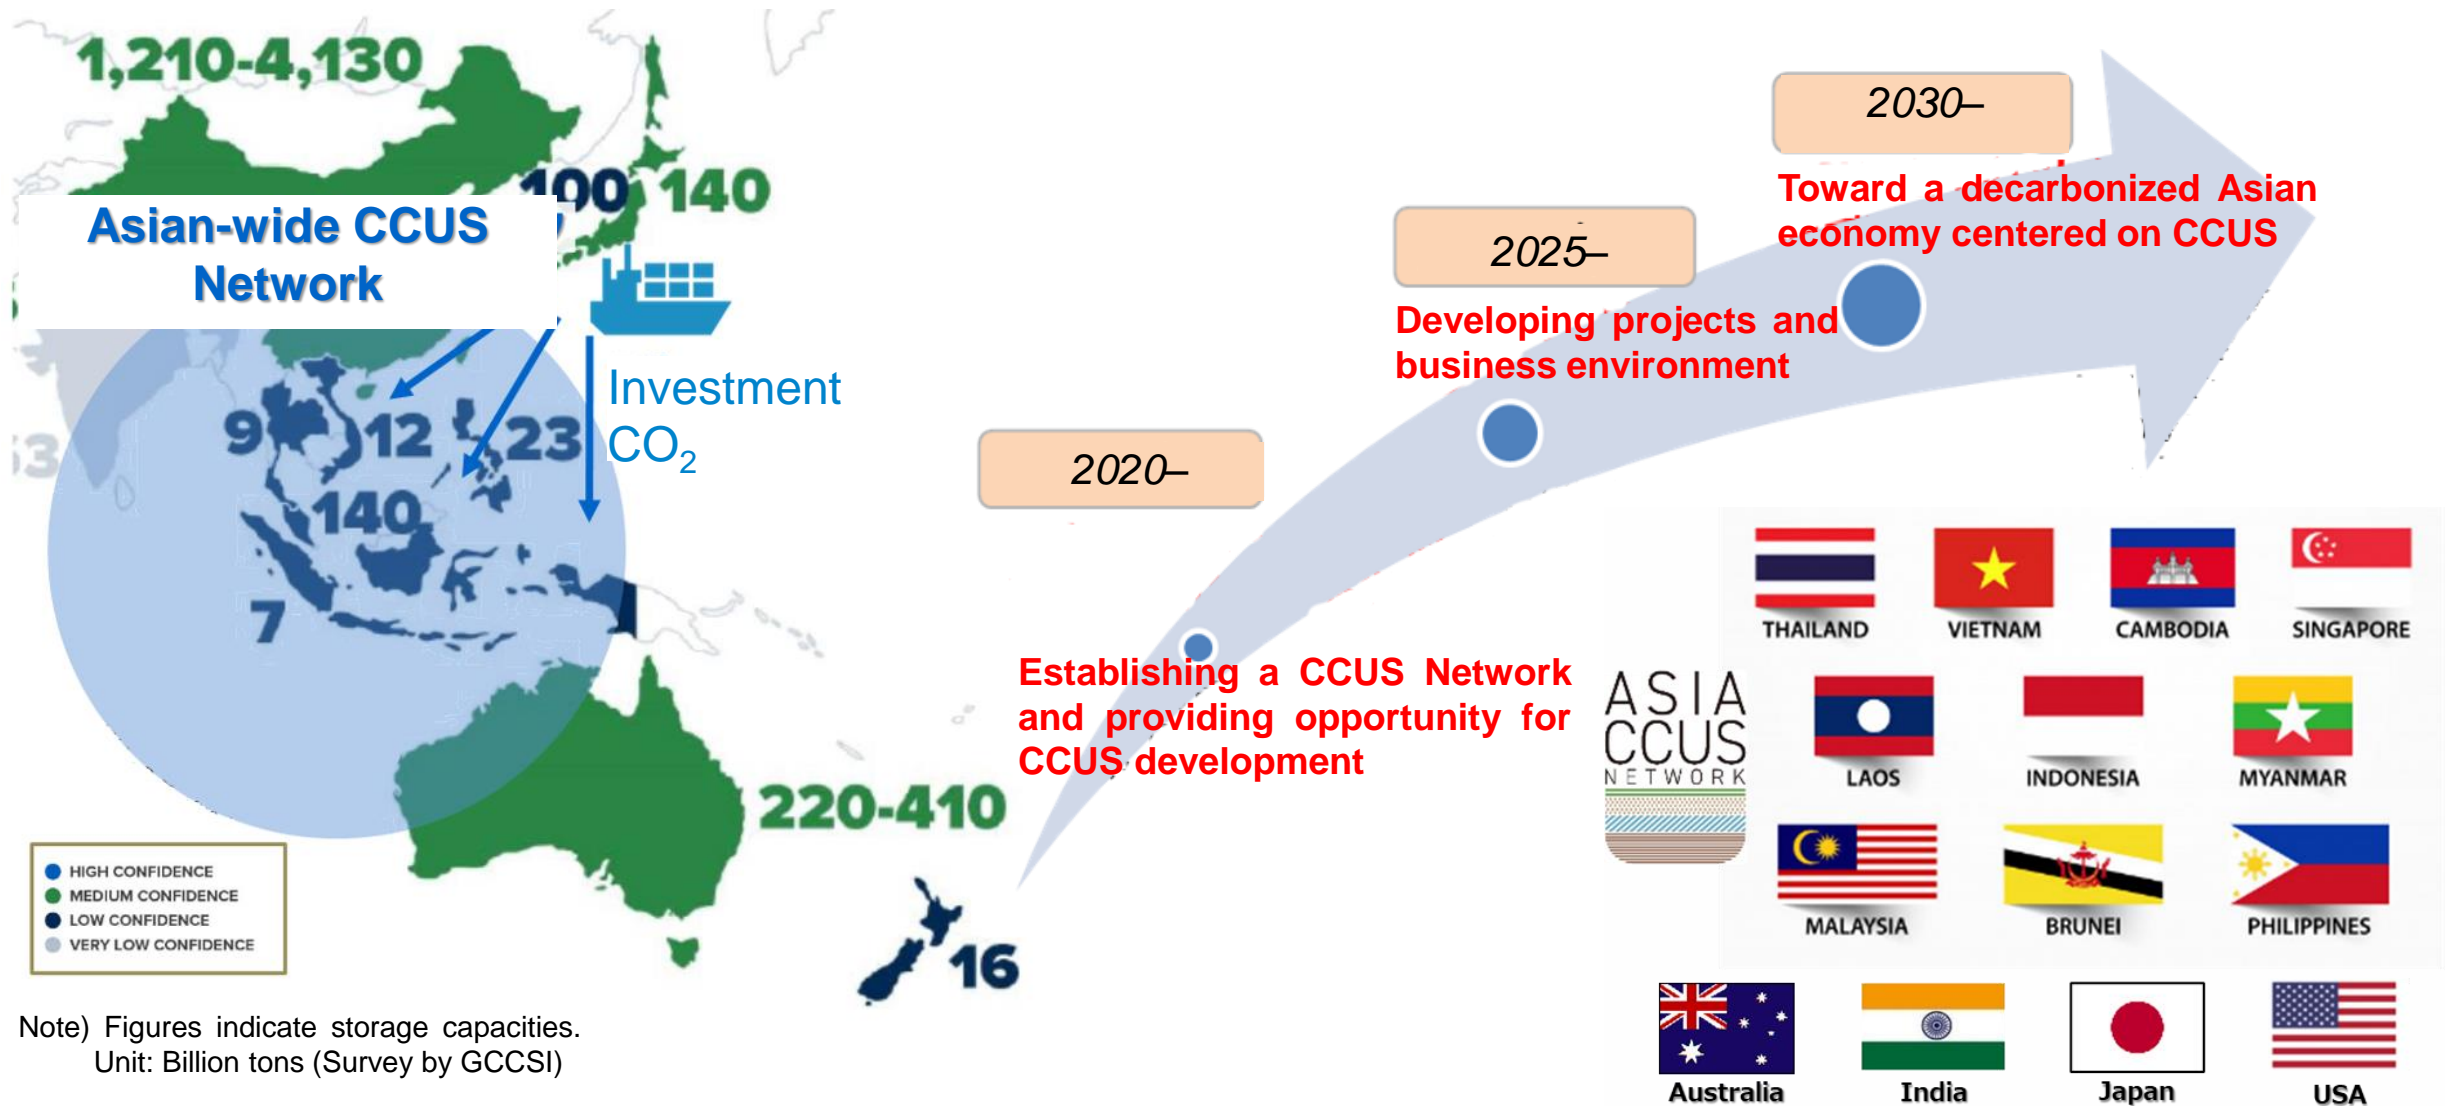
1,210-4,130

100 140

Asian-wide CCUS Network

Investment
$CO_2$

9 12 23

140

7

3

220-410

16

HIGH CONFIDENCE
MEDIUM CONFIDENCE
LOW CONFIDENCE
VERY LOW CONFIDENCE

Note) Figures indicate storage capacities. Unit: Billion tons (Survey by GCCSI)

2030–

Toward a decarbonized Asian economy centered on CCUS

2025–

Developing projects and business environment

2020–

Establishing a CCUS Network and providing opportunity for CCUS development

ASIA CCUS NETWORK

THAILAND VIETNAM CAMBODIA SINGAPORE

LAOS INDONESIA MYANMAR

MALAYSIA BRUNEI PHILIPPINES

Australia India Japan USA